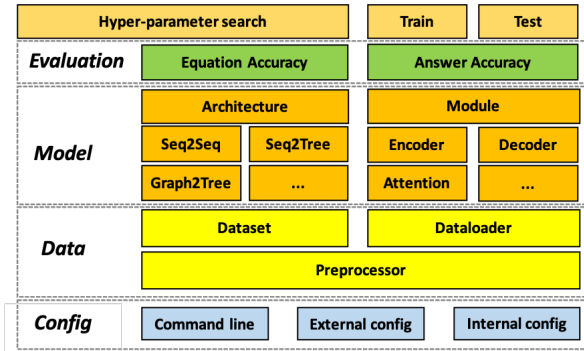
Hyper-parameter search

Train

Test

Evaluation

Equation Accuracy

Answer Accuracy

Model

Architecture

Seq2Seq

Seq2Tree

Graph2Tree

...

Module

Encoder

Decoder

Attention

...

Data

Dataset

Dataloader

Preprocessor

Config

Command line

External config

Internal config